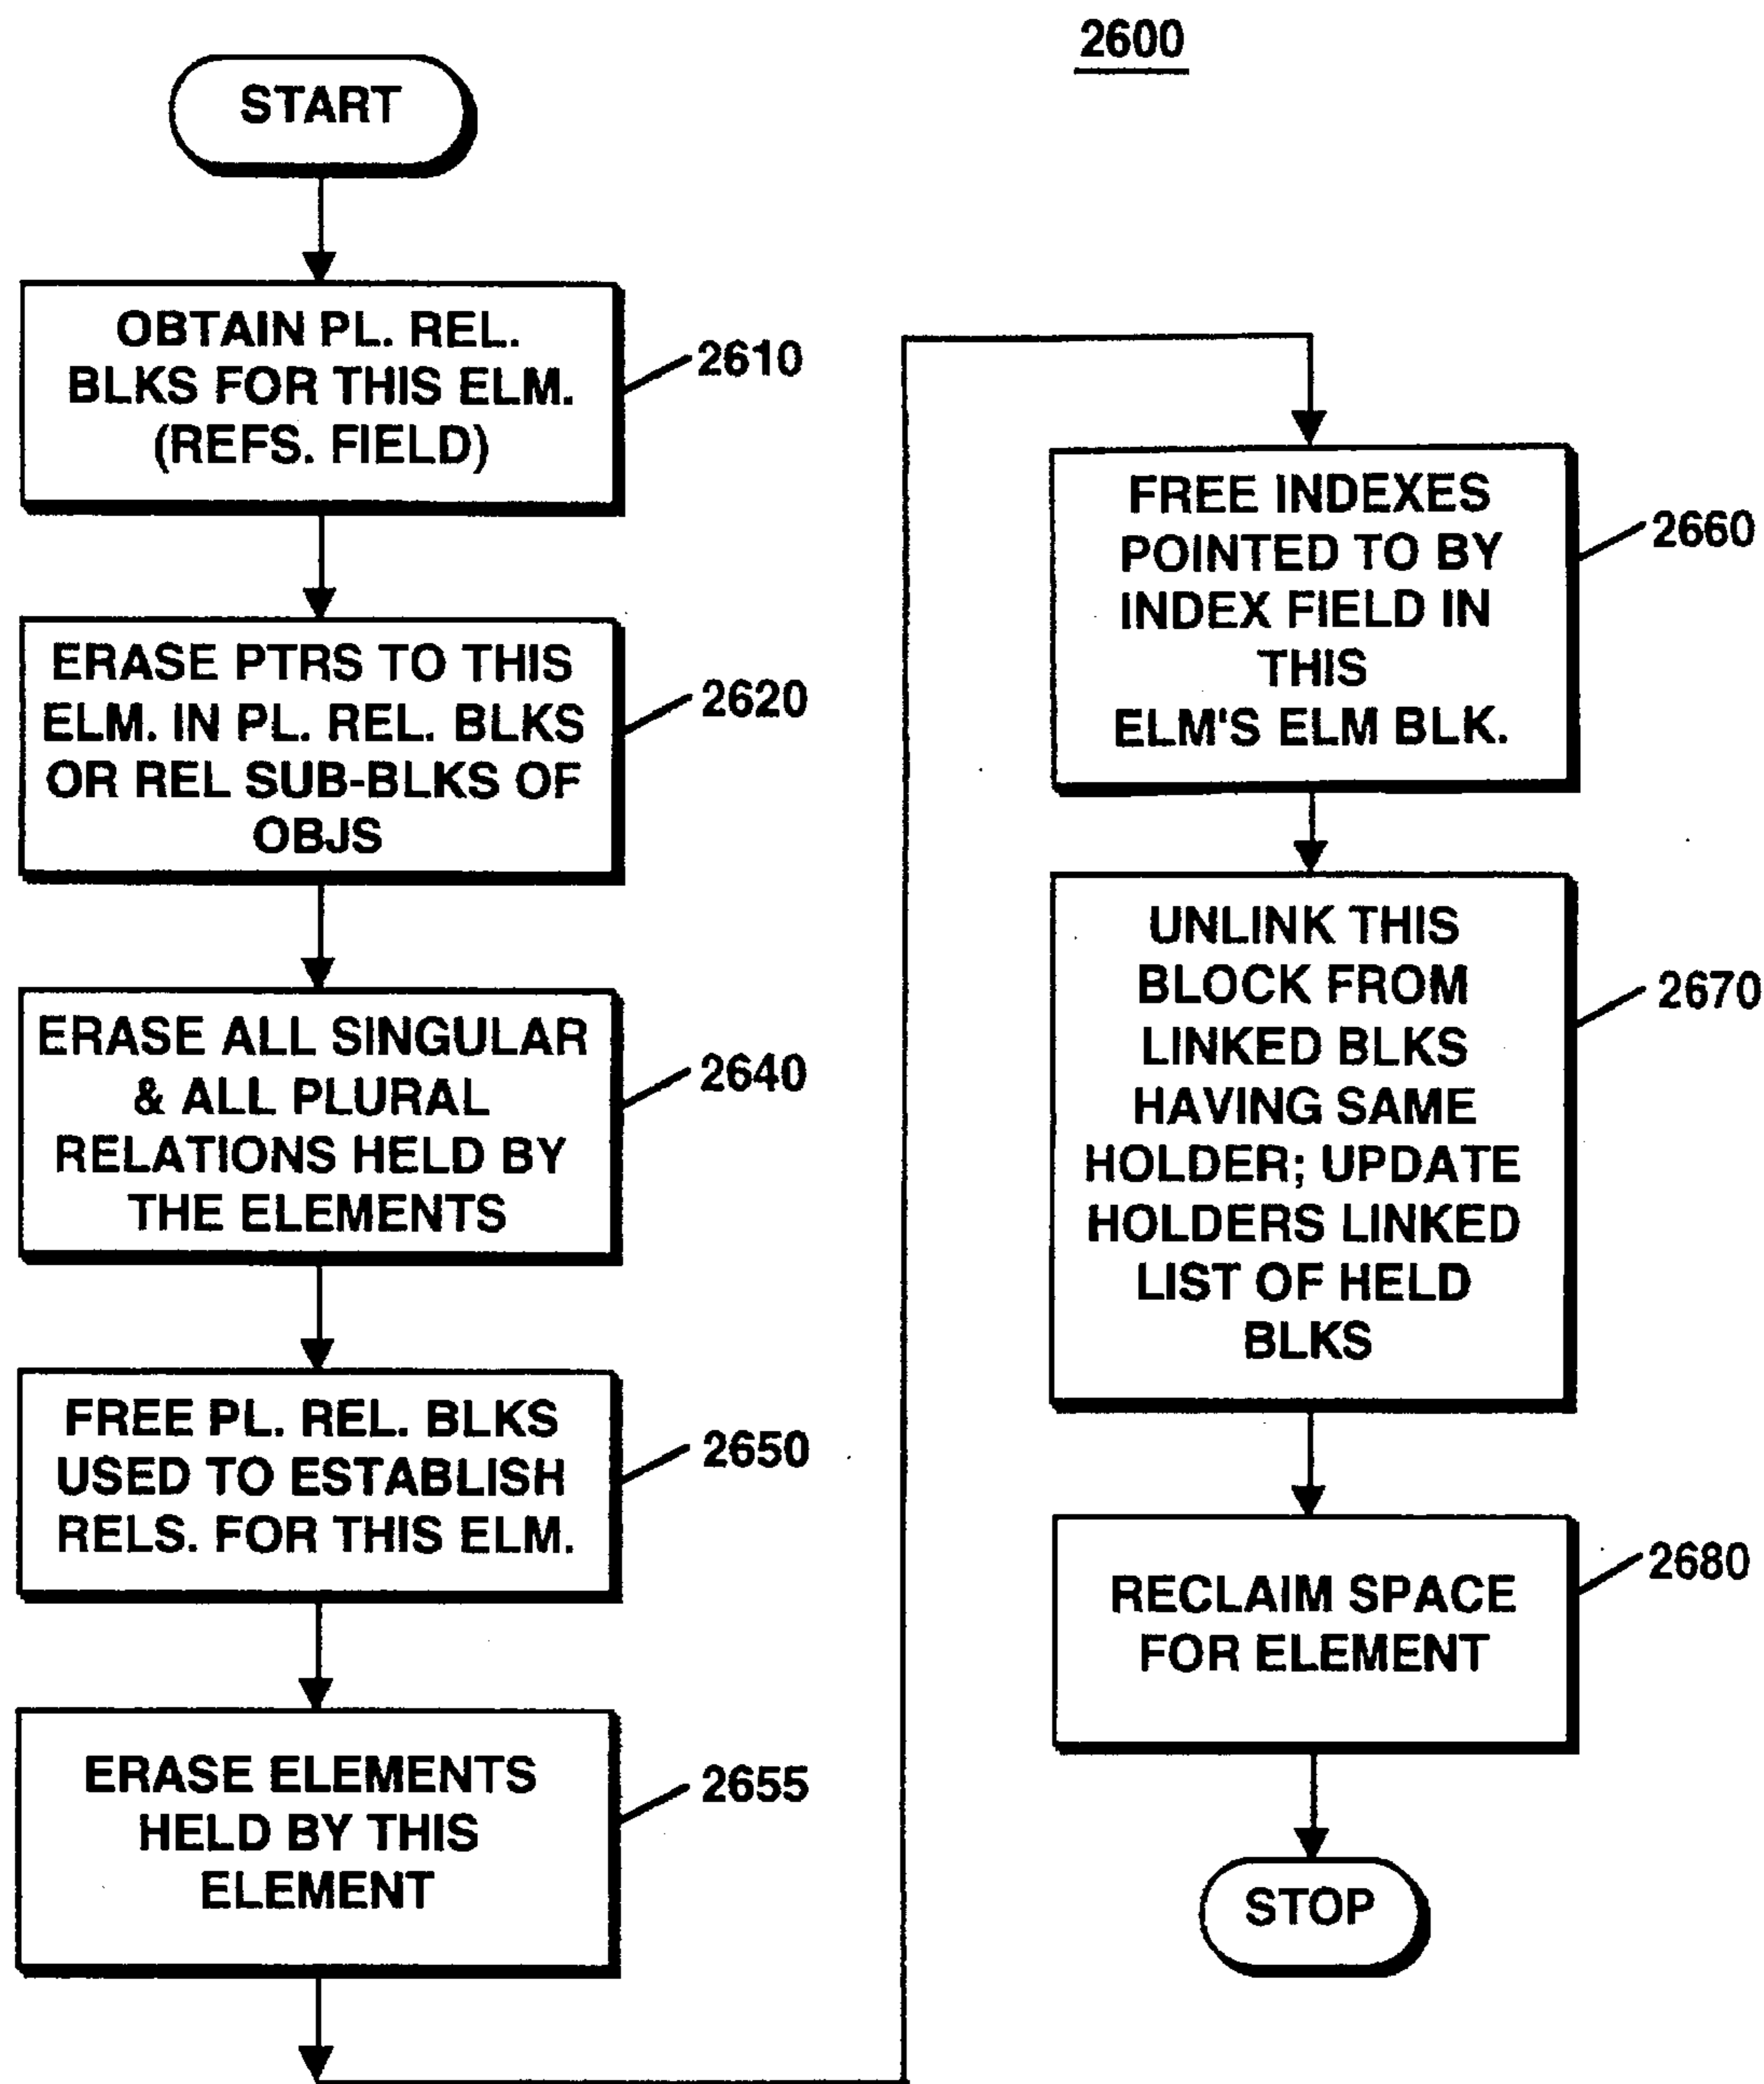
2600

START

OBTAIN PL. REL. BLKS FOR THIS ELM. (REFS. FIELD)

2610

ERASE PTRS TO THIS ELM. IN PL. REL. BLKS OR REL SUB-BLKS OF OBJS

2620

ERASE ALL SINGULAR & ALL PLURAL RELATIONS HELD BY THE ELEMENTS

2640

FREE PL. REL. BLKS USED TO ESTABLISH RELS. FOR THIS ELM.

2650

ERASE ELEMENTS HELD BY THIS ELEMENT

2655

FREE INDEXES POINTED TO BY INDEX FIELD IN THIS ELM'S ELM BLK.

2660

UNLINK THIS BLOCK FROM LINKED BLKS HAVING SAME HOLDER; UPDATE HOLDERS LINKED LIST OF HELD BLKS

2670

RECLAIM SPACE FOR ELEMENT

2680

STOP